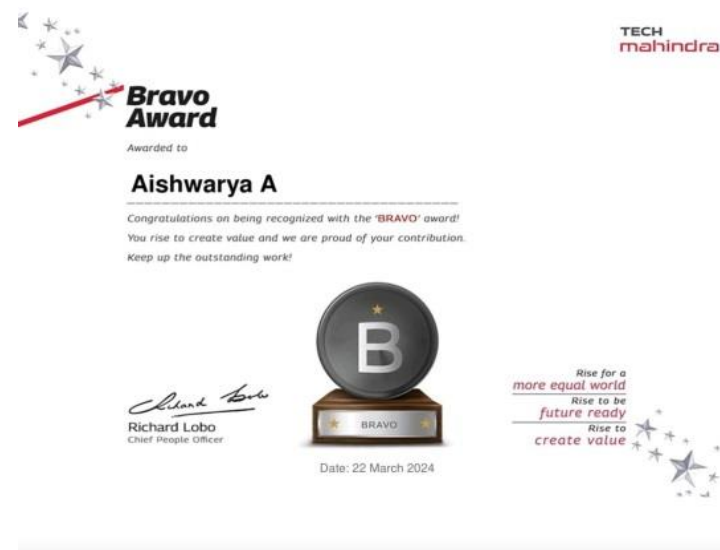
TECH
mahindra

Bravo
Award

Awarded to

Aishwarya A

Congratulations on being recognized with the 'BRAVO' award!
You rise to create value and we are proud of your contribution.
Keep up the outstanding work!

B

BRAVO

Richard Lobo

Richard Lobo
Chief People Officer

Date: 22 March 2024

Rise for a
more equal world
Rise to be
future ready
Rise to
create value